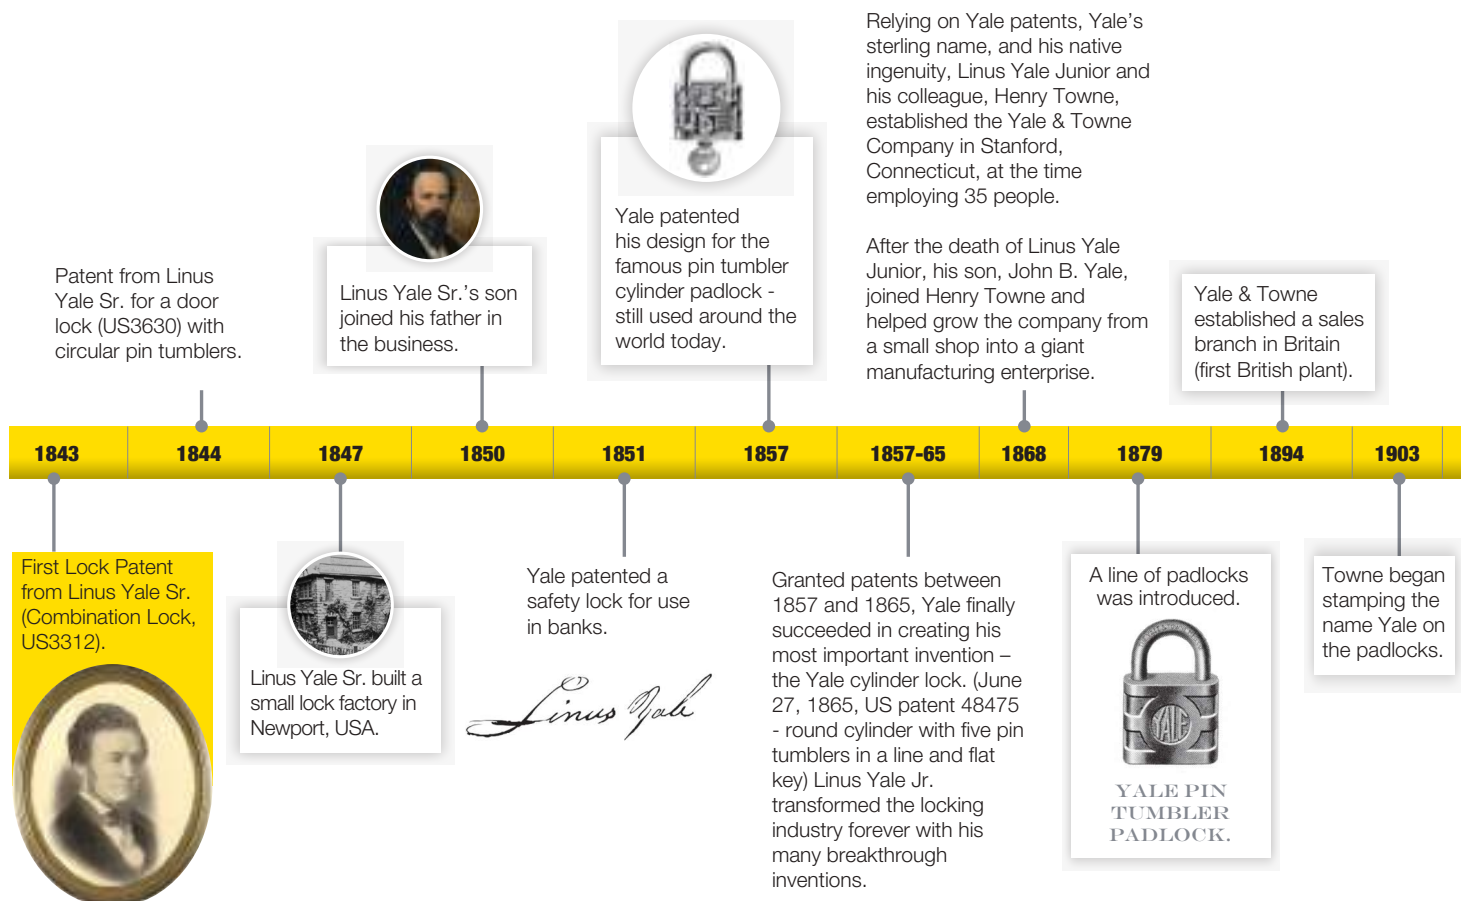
Relying on Yale patents, Yale's sterling name, and his native ingenuity, Linus Yale Junior and his colleague, Henry Towne, established the Yale & Towne Company in Stanford, Connecticut, at the time employing 35 people.

After the death of Linus Yale Junior, his son, John B. Yale, joined Henry Towne and helped grow the company from a small shop into a giant manufacturing enterprise.

Patent from Linus Yale Sr. for a door lock (US3630) with circular pin tumblers.

Linus Yale Sr.'s son joined his father in the business.

Yale patented his design for the famous pin tumbler cylinder padlock - still used around the world today.

Yale & Towne established a sales branch in Britain (first British plant).

| 1843 | 1844 | 1847 | 1850 | 1851 | 1857 | 1857-65 | 1868 | 1879 | 1894 | 1903 |
|---|---|---|---|---|---|---|---|---|---|---|

First Lock Patent from Linus Yale Sr. (Combination Lock, US3312).

Linus Yale Sr. built a small lock factory in Newport, USA.

Yale patented a safety lock for use in banks.

Linus Yale

Granted patents between 1857 and 1865, Yale finally succeeded in creating his most important invention – the Yale cylinder lock. (June 27, 1865, US patent 48475 - round cylinder with five pin tumblers in a line and flat key) Linus Yale Jr. transformed the locking industry forever with his many breakthrough inventions.

A line of padlocks was introduced.

YALE

YALE PIN TUMBLER PADLOCK.

Towne began stamping the name Yale on the padlocks.